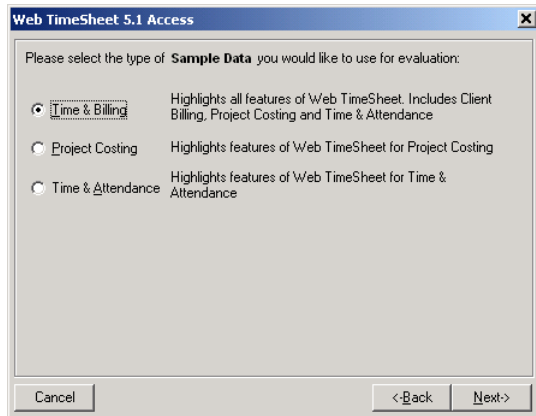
Web TimeSheet 5.1 Access

Please select the type of **Sample Data** you would like to use for evaluation:

Time & Billing — Highlights all features of Web TimeSheet. Includes Client Billing, Project Costing and Time & Attendance

Project Costing — Highlights features of Web TimeSheet for Project Costing

Time & Attendance — Highlights features of Web TimeSheet for Time & Attendance

Cancel

<-Back

Next->